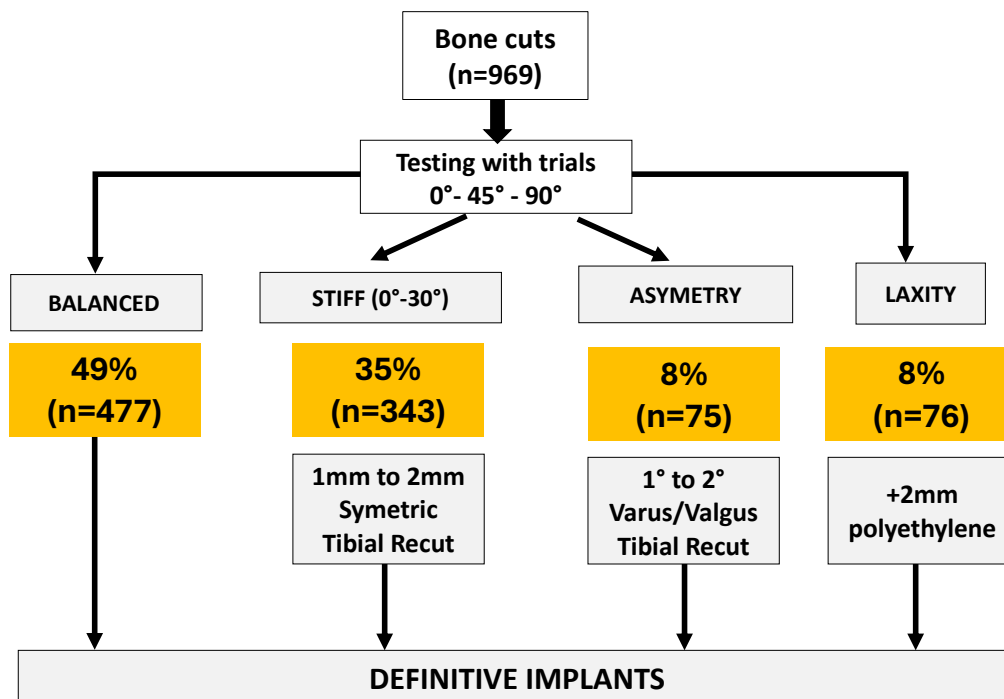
Bone cuts
(n=969)

Testing with trials
0°- 45° - 90°

BALANCED

STIFF (0°-30°)

ASYMETRY

LAXITY

49%
(n=477)

35%
(n=343)

8%
(n=75)

8%
(n=76)

1mm to 2mm
Symetric
Tibial Recut

1° to 2°
Varus/Valgus
Tibial Recut

+2mm
polyethylene

DEFINITIVE IMPLANTS